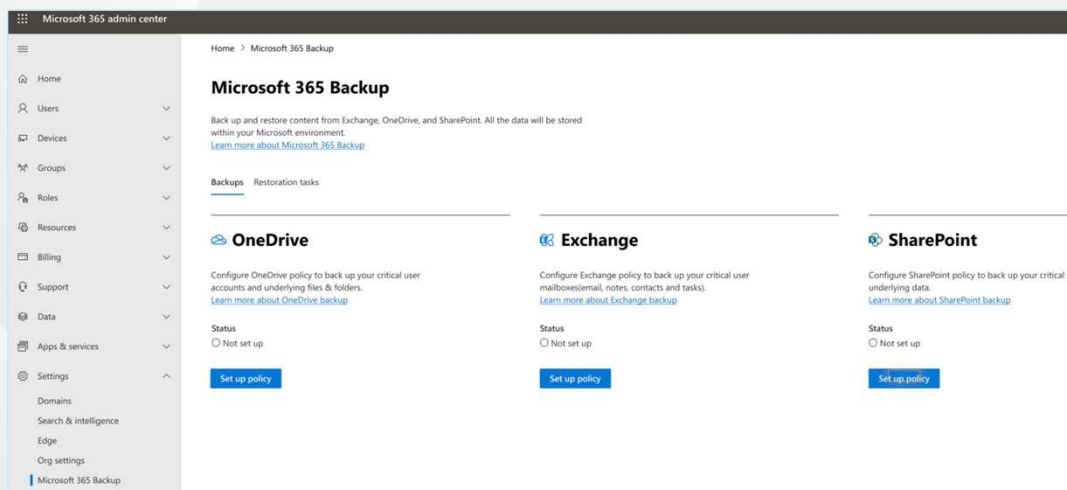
Microsoft 365 admin center

Home
Users
Devices
Groups
Roles
Resources
Billing
Support
Data
Apps & services
Settings
Domains
Search & intelligence
Edge
Org settings
Microsoft 365 Backup

Home > Microsoft 365 Backup

Microsoft 365 Backup

Back up and restore content from Exchange, OneDrive, and SharePoint. All the data will be stored within your Microsoft environment.
Learn more about Microsoft 365 Backup

Backups Restoration tasks

OneDrive

Configure OneDrive policy to back up your critical user accounts and underlying files & folders.
Learn more about OneDrive backup

Status
Not set up

Set up policy

Exchange

Configure Exchange policy to back up your critical user mailboxes(email, notes, contacts and tasks).
Learn more about Exchange backup

Status
Not set up

Set up policy

SharePoint

Configure SharePoint policy to back up your critical underlying data.
Learn more about SharePoint backup

Status
Not set up

Set up policy